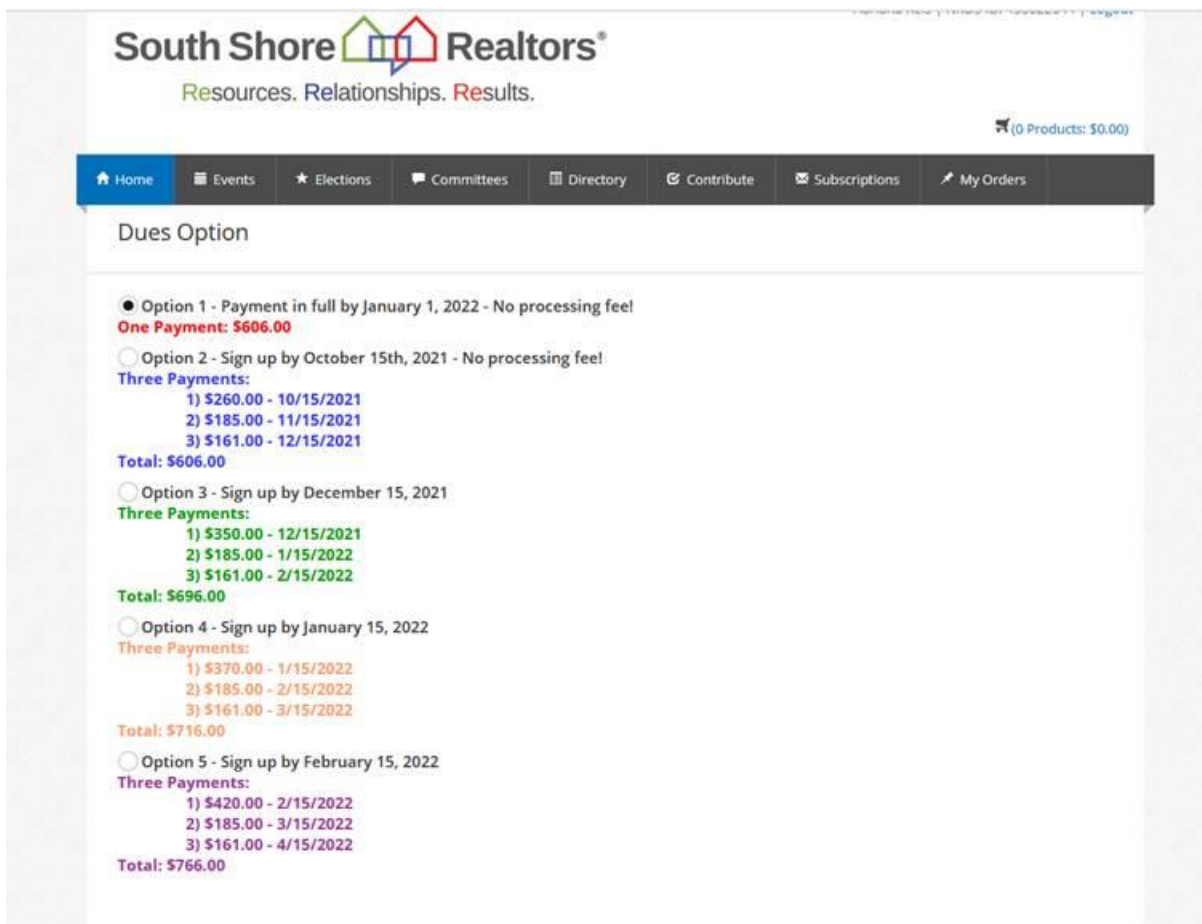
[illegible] | Logout

South Shore Realtors®

Resources. Relationships. Results.

(0 Products: $0.00)

Home Events Elections Committees Directory Contribute Subscriptions My Orders

Dues Option

Option 1 - Payment in full by January 1, 2022 - No processing fee!
One Payment: $606.00

Option 2 - Sign up by October 15th, 2021 - No processing fee!
Three Payments:
1) $260.00 - 10/15/2021
2) $185.00 - 11/15/2021
3) $161.00 - 12/15/2021
Total: $606.00

Option 3 - Sign up by December 15, 2021
Three Payments:
1) $350.00 - 12/15/2021
2) $185.00 - 1/15/2022
3) $161.00 - 2/15/2022
Total: $696.00

Option 4 - Sign up by January 15, 2022
Three Payments:
1) $370.00 - 1/15/2022
2) $185.00 - 2/15/2022
3) $161.00 - 3/15/2022
Total: $716.00

Option 5 - Sign up by February 15, 2022
Three Payments:
1) $420.00 - 2/15/2022
2) $185.00 - 3/15/2022
3) $161.00 - 4/15/2022
Total: $766.00